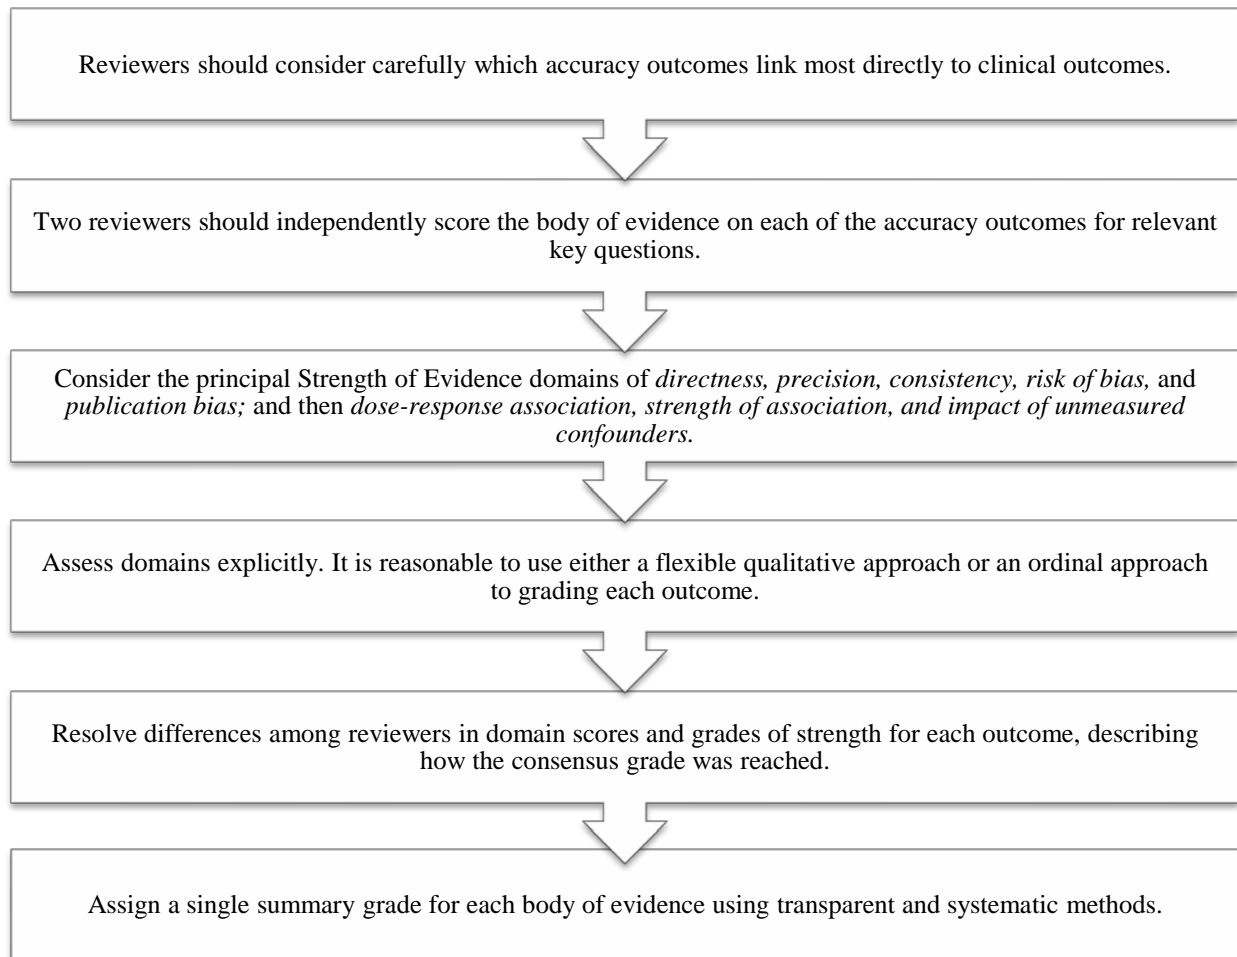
Reviewers should consider carefully which accuracy outcomes link most directly to clinical outcomes.

Two reviewers should independently score the body of evidence on each of the accuracy outcomes for relevant key questions.

Consider the principal Strength of Evidence domains of *directness, precision, consistency, risk of bias,* and *publication bias;* and then *dose-response association, strength of association, and impact of unmeasured confounders.*

Assess domains explicitly. It is reasonable to use either a flexible qualitative approach or an ordinal approach to grading each outcome.

Resolve differences among reviewers in domain scores and grades of strength for each outcome, describing how the consensus grade was reached.

Assign a single summary grade for each body of evidence using transparent and systematic methods.